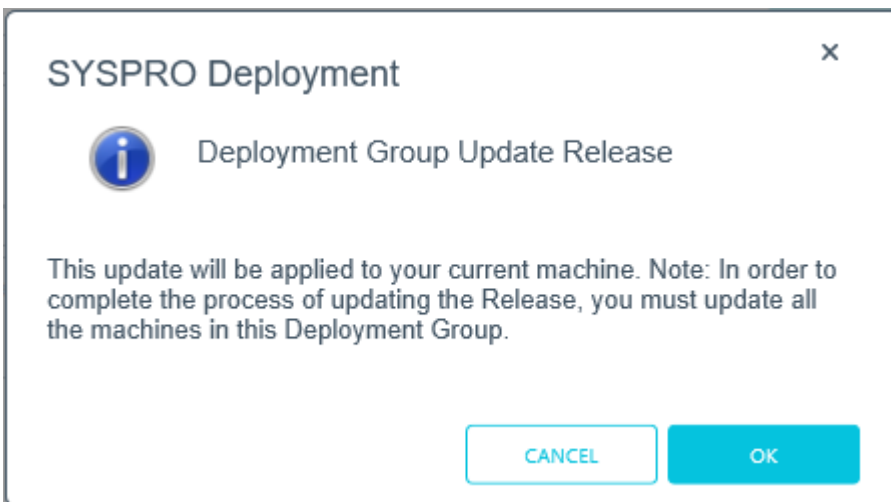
SYSPRO Deployment

×

Deployment Group Update Release

This update will be applied to your current machine. Note: In order to complete the process of updating the Release, you must update all the machines in this Deployment Group.

CANCEL

OK